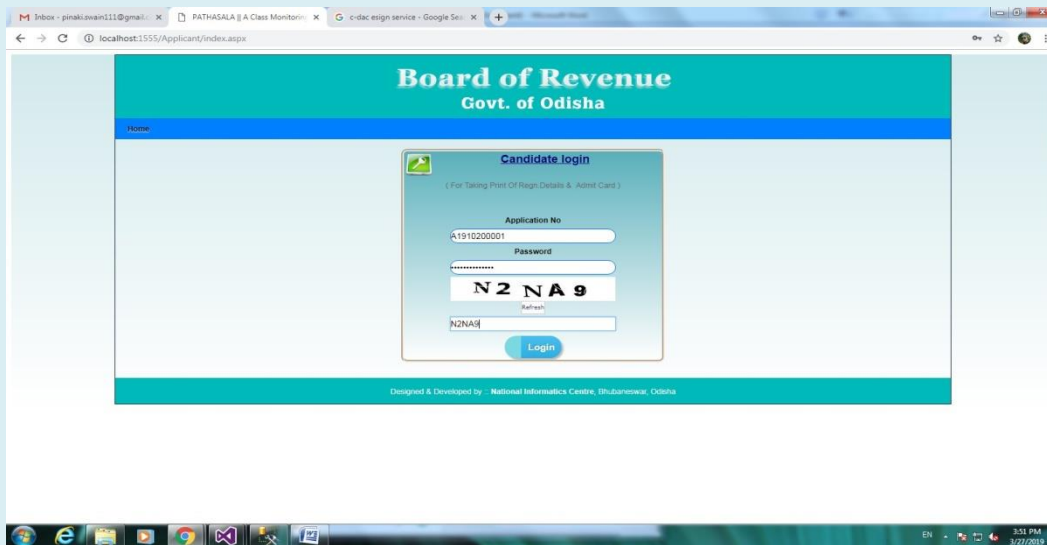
M Inbox - pinaki.swain111@gmail.c ×
PATHASALA || A Class Monitoring ×
G c-dac esign service - Google Sea ×
localhost:1555/Applicant/index.aspx

Board of Revenue
Govt. of Odisha

Home

Candidate login
( For Taking Print Of Regn.Details & Admit Card )

Application No
A1910200001
Password
••••••••••••••
N2 NA 9
Refresh
N2NA9
Login

Designed & Developed by :: National Informatics Centre, Bhubaneswar, Odisha

EN
3:51 PM
3/27/2019